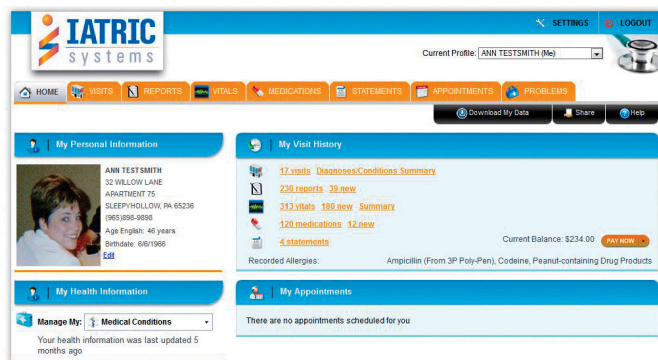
IATRIC systems

SETTINGS LOGOUT

Current Profile: ANN TESTSMITH (Me)

HOME VISITS REPORTS VITALS MEDICATIONS STATEMENTS APPOINTMENTS PROBLEMS

Download My Data Share Help

My Personal Information

ANN TESTSMITH
32 WILLOW LANE
APARTMENT 75
SLEEPYHOLLOW, PA 65236
(965)896-9898
Age English: 46 years
Birthdate: 6/6/1966
Edit

My Health Information

Manage My: Medical Conditions

Your health information was last updated 5 months ago

My Visit History

17 visits Diagnoses/Conditions Summary
230 reports 39 new
313 vitals 180 new Summary
120 medications 12 new
4 statements Current Balance: $234.00 PAY NOW

Recorded Allergies: Ampicillin (From 3P Poly-Pen), Codeine, Peanut-containing Drug Products

My Appointments

There are no appointments scheduled for you